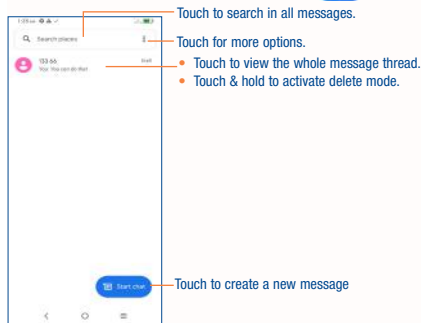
Search places

133 66

You: You can do that

Start chat

Touch to search in all messages.

Touch for more options.

• Touch to view the whole message thread.

• Touch & hold to activate delete mode.

Touch to create a new message